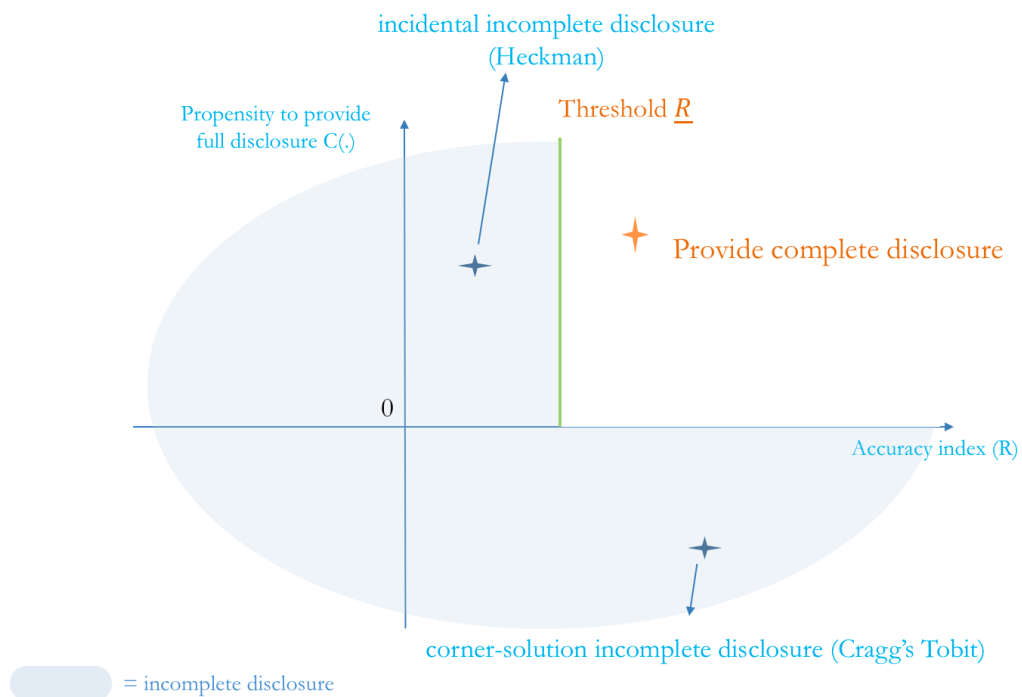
incidental incomplete disclosure
(Heckman)

Propensity to provide full disclosure C(.)

Threshold $\underline{R}$

Provide complete disclosure

0

Accuracy index (R)

corner-solution incomplete disclosure (Cragg's Tobit)

= incomplete disclosure